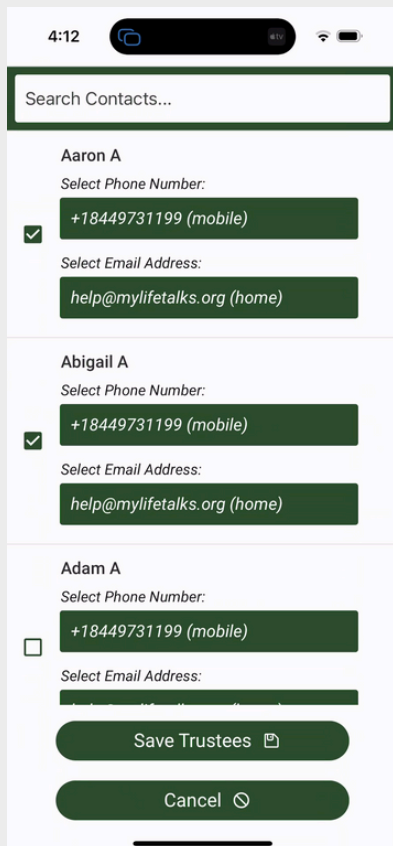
4:12

Search Contacts...

Aaron A
Select Phone Number:
+18449731199 (mobile)
Select Email Address:
help@mylifetalks.org (home)

Abigail A
Select Phone Number:
+18449731199 (mobile)
Select Email Address:
help@mylifetalks.org (home)

Adam A
Select Phone Number:
+18449731199 (mobile)
Select Email Address:
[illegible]

Save Trustees

Cancel